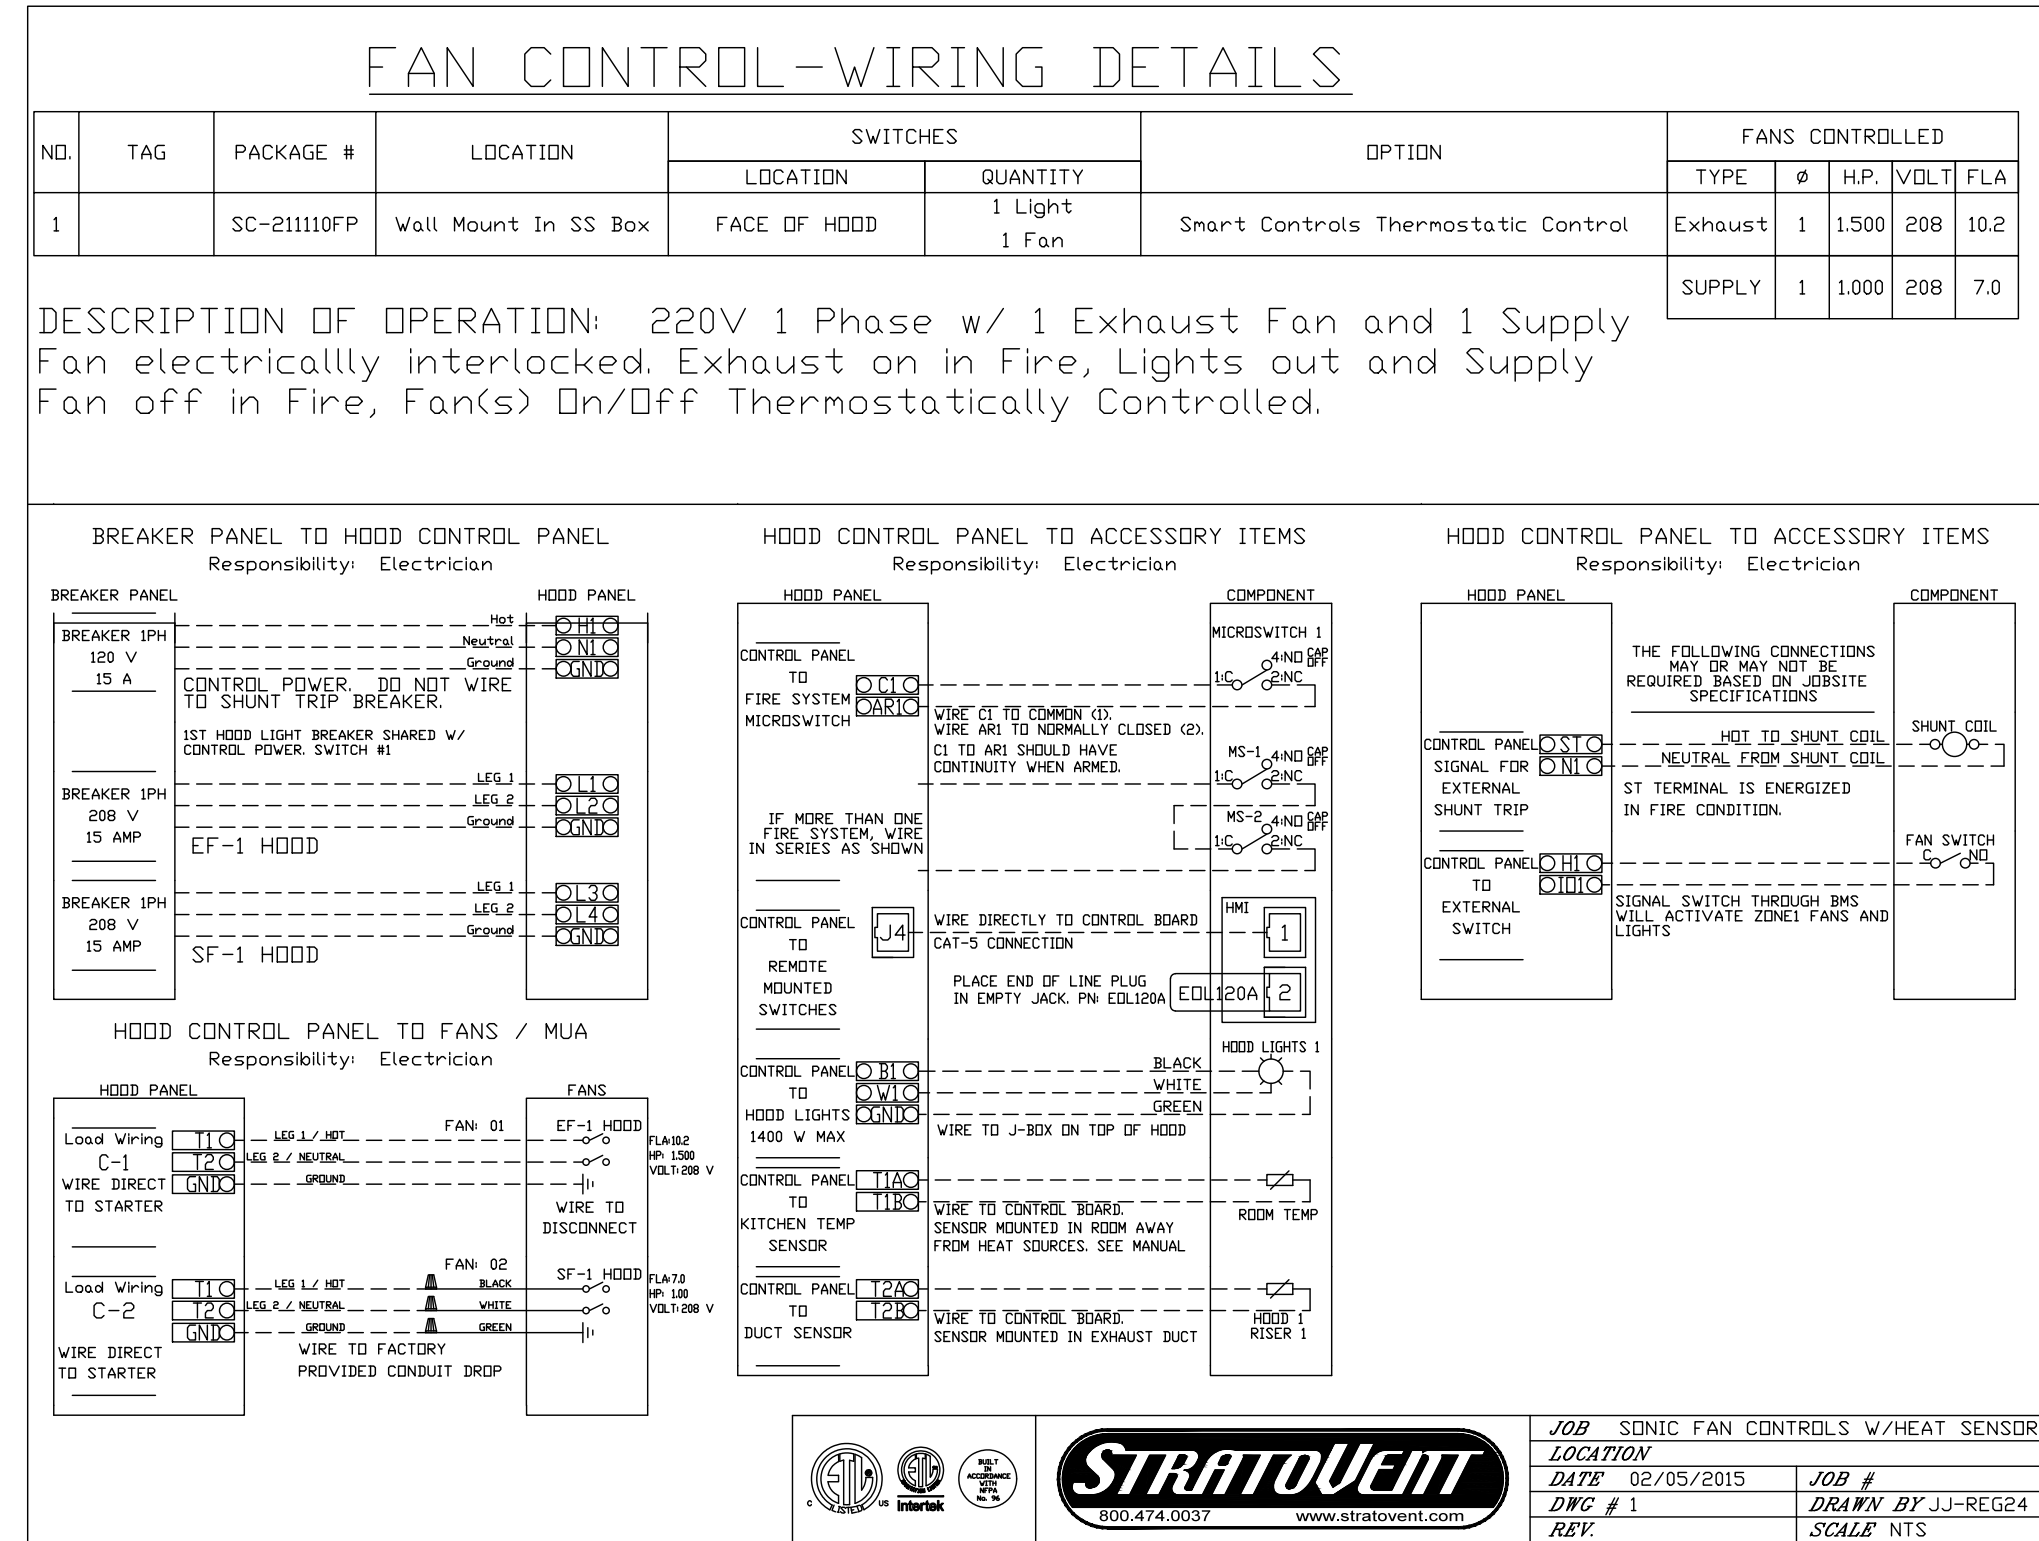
FAN CONTROL-WIRING DETAILS

| NO. | TAG | PACKAGE # | LOCATION | SWITCHES LOCATION | SWITCHES QUANTITY | OPTION | TYPE | Ø | H.P. | VOLT | FLA |
|---|---|---|---|---|---|---|---|---|---|---|---|
| 1 | | SC-211110FP | Wall Mount In SS Box | FACE OF HOOD | 1 Light 1 Fan | Smart Controls Thermostatic Control | Exhaust | 1 | 1.500 | 208 | 10.2 |
| | | | | | | | SUPPLY | 1 | 1.000 | 208 | 7.0 |

FANS CONTROLLED

DESCRIPTION OF OPERATION: 220V 1 Phase w/ 1 Exhaust Fan and 1 Supply Fan electricallly interlocked. Exhaust on in Fire, Lights out and Supply Fan off in Fire, Fan(s) On/Off Thermostatically Controlled.

BREAKER PANEL TO HOOD CONTROL PANEL
Responsibility: Electrician

BREAKER PANEL
HOOD PANEL
BREAKER 1PH 120 V 15 A
Hot
Neutral
Ground
H1
N1
GND
CONTROL POWER. DO NOT WIRE TO SHUNT TRIP BREAKER.
1ST HOOD LIGHT BREAKER SHARED W/ CONTROL POWER. SWITCH #1
BREAKER 1PH 208 V 15 AMP
LEG 1
LEG 2
Ground
L1
L2
GND
EF-1 HOOD
BREAKER 1PH 208 V 15 AMP
LEG 1
LEG 2
Ground
L3
L4
GND
SF-1 HOOD

HOOD CONTROL PANEL TO FANS / MUA
Responsibility: Electrician

HOOD PANEL
FANS
Load Wiring C-1 WIRE DIRECT TO STARTER
T1
T2
GND
LEG 1 / HOT
LEG 2 / NEUTRAL
GROUND
FAN: 01
EF-1 HOOD
FLA:10.2
HP: 1.500
VOLT: 208 V
WIRE TO DISCONNECT
Load Wiring C-2 WIRE DIRECT TO STARTER
T1
T2
GND
LEG 1 / HOT
LEG 2 / NEUTRAL
GROUND
FAN: 02
BLACK
WHITE
GREEN
SF-1 HOOD
FLA:7.0
HP: 1.00
VOLT: 208 V
WIRE TO FACTORY PROVIDED CONDUIT DROP

HOOD CONTROL PANEL TO ACCESSORY ITEMS
Responsibility: Electrician

HOOD PANEL
COMPONENT
CONTROL PANEL TO FIRE SYSTEM MICROSWITCH
C1
AR1
MICROSWITCH 1
1:C
4:NO
2:NC
CAP OFF
WIRE C1 TO COMMON (1), WIRE AR1 TO NORMALLY CLOSED (2). C1 TO AR1 SHOULD HAVE CONTINUITY WHEN ARMED.
MS-1
MS-2
IF MORE THAN ONE FIRE SYSTEM, WIRE IN SERIES AS SHOWN
CONTROL PANEL TO REMOTE MOUNTED SWITCHES
J4
WIRE DIRECTLY TO CONTROL BOARD
CAT-5 CONNECTION
PLACE END OF LINE PLUG IN EMPTY JACK. PN: EOL120A
EOL120A
HMI
1
2
CONTROL PANEL TO HOOD LIGHTS 1400 W MAX
B1
W1
GND
BLACK
WHITE
GREEN
HOOD LIGHTS 1
WIRE TO J-BOX ON TOP OF HOOD
CONTROL PANEL TO KITCHEN TEMP SENSOR
T1A
T1B
WIRE TO CONTROL BOARD. SENSOR MOUNTED IN ROOM AWAY FROM HEAT SOURCES. SEE MANUAL
ROOM TEMP
CONTROL PANEL TO DUCT SENSOR
T2A
T2B
WIRE TO CONTROL BOARD. SENSOR MOUNTED IN EXHAUST DUCT
HOOD 1 RISER 1

HOOD CONTROL PANEL TO ACCESSORY ITEMS
Responsibility: Electrician

HOOD PANEL
COMPONENT
THE FOLLOWING CONNECTIONS MAY OR MAY NOT BE REQUIRED BASED ON JOBSITE SPECIFICATIONS
CONTROL PANEL SIGNAL FOR EXTERNAL SHUNT TRIP
ST
N1
HOT TO SHUNT COIL
NEUTRAL FROM SHUNT COIL
SHUNT COIL
ST TERMINAL IS ENERGIZED IN FIRE CONDITION.
CONTROL PANEL TO EXTERNAL SWITCH
H1
ID1
FAN SWITCH
C
NO
SIGNAL SWITCH THROUGH BMS WILL ACTIVATE ZONE1 FANS AND LIGHTS

ETL LISTED
Intertek
BUILT IN ACCORDANCE WITH NFPA No. 96
STRATOVENT
800.474.0037
www.stratovent.com

JOB SONIC FAN CONTROLS W/HEAT SENSOR
LOCATION
DATE 02/05/2015
JOB #
DWG # 1
DRAWN BY JJ-REG24
REV.
SCALE NTS